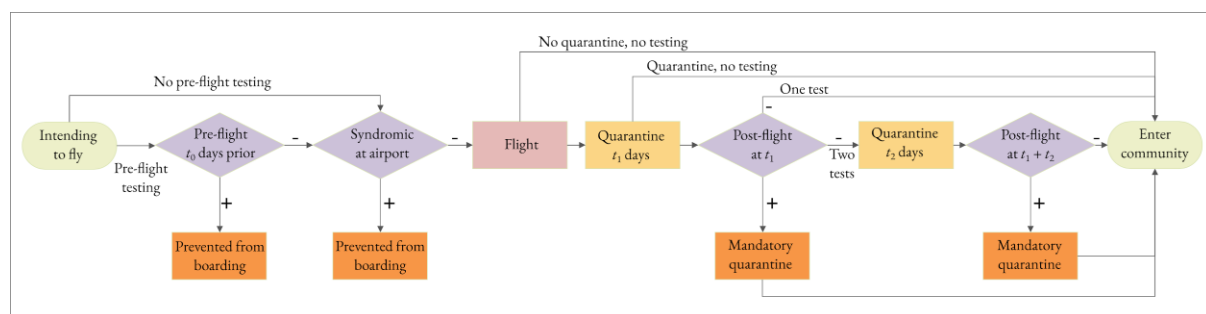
No quarantine, no testing

Quarantine, no testing

One test

No pre-flight testing

Intending to fly

Pre-flight testing

Pre-flight $t_0$ days prior

-

Syndromic at airport

-

Flight

Quarantine $t_1$ days

Post-flight at $t_1$

-

-

Two tests

Quarantine $t_2$ days

Post-flight at $t_1 + t_2$

-

Enter community

+

Prevented from boarding

+

Prevented from boarding

+

Mandatory quarantine

+

Mandatory quarantine